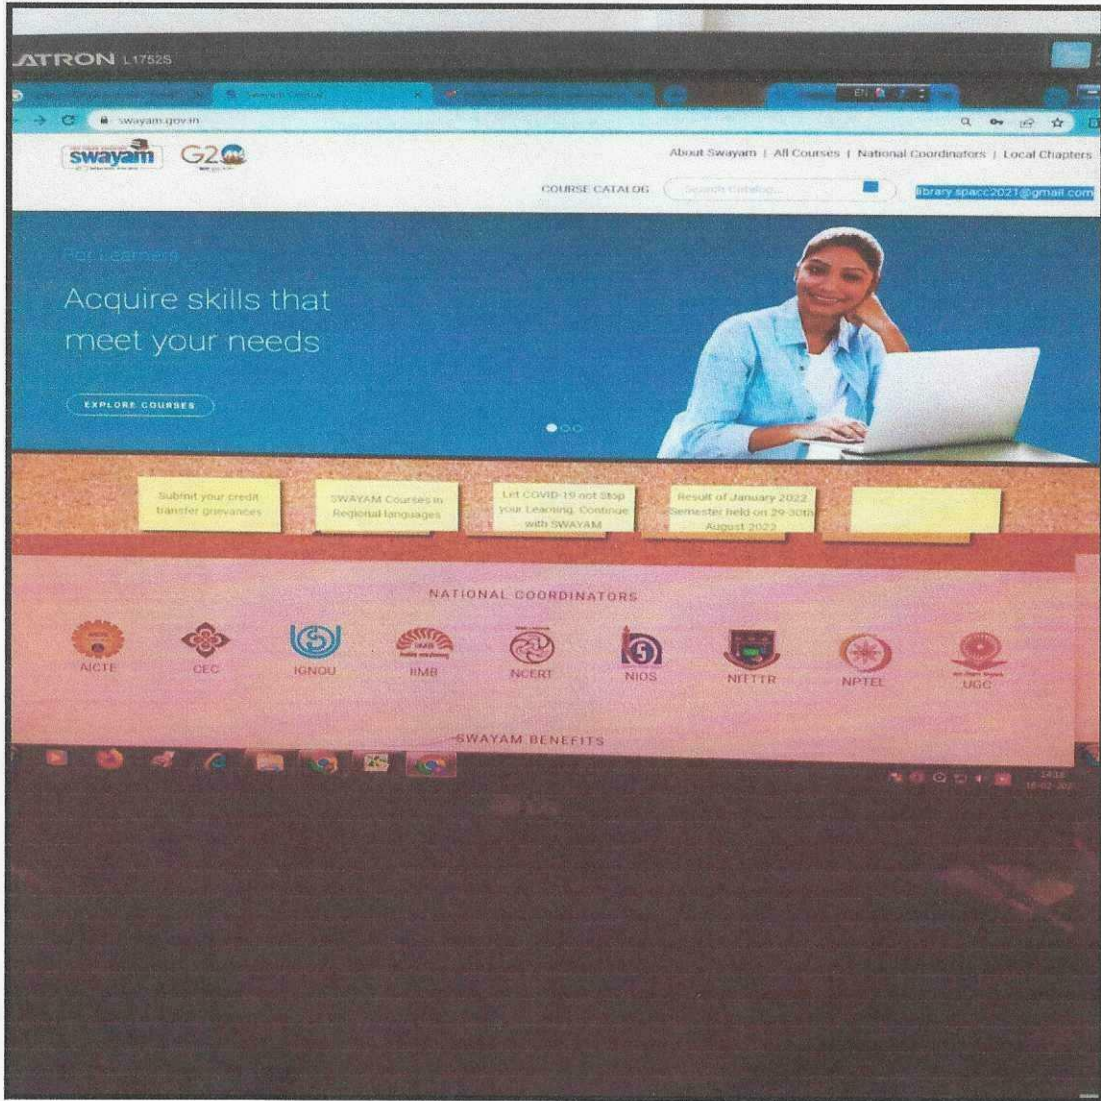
ATRON L1752S

swayam.gov.in

swayam G20

About Swayam | All Courses | National Coordinators | Local Chapters

COURSE CATALOG

Search Catalog...

library.spacc2021@gmail.com

For Learners

Acquire skills that meet your needs

EXPLORE COURSES

Submit your credit transfer grievances

SWAYAM Courses in Regional languages

Let COVID-19 not Stop your Learning. Continue with SWAYAM

Result of January 2022 Semester held on 29-30th August 2022

NATIONAL COORDINATORS

AICTE

CEC

IGNOU

IIMB

NCERT

NIOS

NITTTR

NPTEL

UGC

SWAYAM BENEFITS